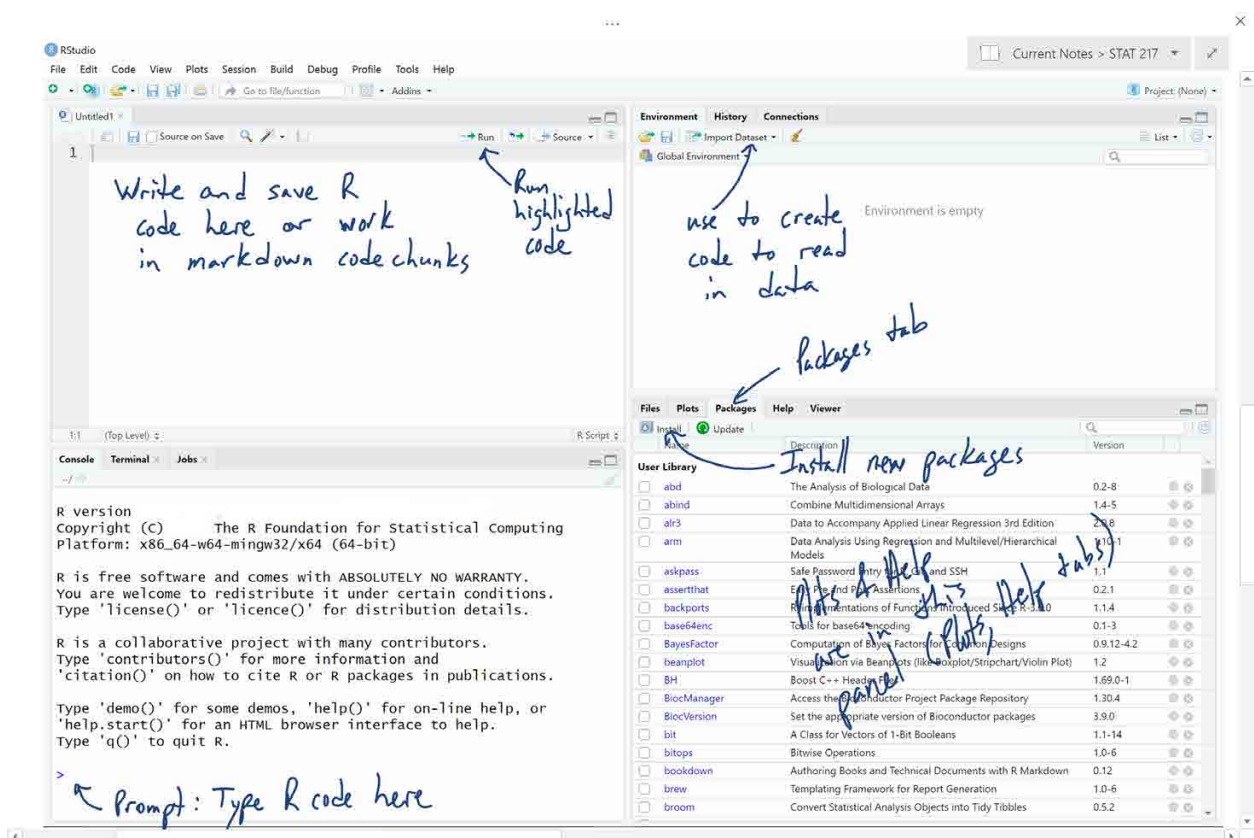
Current Notes > STAT 217

RStudio
File Edit Code View Plots Session Build Debug Profile Tools Help
Go to file/function | Addins
Project: (None)

Untitled1
Source on Save | Run | Source
1

Write and save R code here or work in markdown code chunks

Run highlighted code

1:1 (Top Level) | R Script

Environment History Connections
Import Dataset | List
Global Environment
Environment is empty

use to create code to read in data

Packages tab

Files Plots Packages Help Viewer
Install Update

Install new packages

| Name | Description | Version |
|---|---|---|
| User Library | | |
| abd | The Analysis of Biological Data | 0.2-8 |
| abind | Combine Multidimensional Arrays | 1.4-5 |
| alr3 | Data to Accompany Applied Linear Regression 3rd Edition | 2.0.8 |
| arm | Data Analysis Using Regression and Multilevel/Hierarchical Models | 1.10-1 |
| askpass | Safe Password Entry for R, Git, and SSH | 1.1 |
| assertthat | Easy Pre and Post Assertions | 0.2.1 |
| backports | Reimplementations of Functions Introduced Since R-3.0.0 | 1.1.4 |
| base64enc | Tools for base64 encoding | 0.1-3 |
| BayesFactor | Computation of Bayes Factors for Common Designs | 0.9.12-4.2 |
| beanplot | Visualization via Beanplots (like Boxplot/Stripchart/Violin Plot) | 1.2 |
| BH | Boost C++ Header Files | 1.69.0-1 |
| BiocManager | Access the Bioconductor Project Package Repository | 1.30.4 |
| BiocVersion | Set the appropriate version of Bioconductor packages | 3.9.0 |
| bit | A Class for Vectors of 1-Bit Booleans | 1.1-14 |
| bitops | Bitwise Operations | 1.0-6 |
| bookdown | Authoring Books and Technical Documents with R Markdown | 0.12 |
| brew | Templating Framework for Report Generation | 1.0-6 |
| broom | Convert Statistical Analysis Objects into Tidy Tibbles | 0.5.2 |

Plots & Help are in this panel (Plots, Help tabs)

Console Terminal Jobs
~/

R version
Copyright (C) The R Foundation for Statistical Computing
Platform: x86_64-w64-mingw32/x64 (64-bit)

R is free software and comes with ABSOLUTELY NO WARRANTY.
You are welcome to redistribute it under certain conditions.
Type 'license()' or 'licence()' for distribution details.

R is a collaborative project with many contributors.
Type 'contributors()' for more information and
'citation()' on how to cite R or R packages in publications.

Type 'demo()' for some demos, 'help()' for on-line help, or
'help.start()' for an HTML browser interface to help.
Type 'q()' to quit R.

>

Prompt: Type R code here